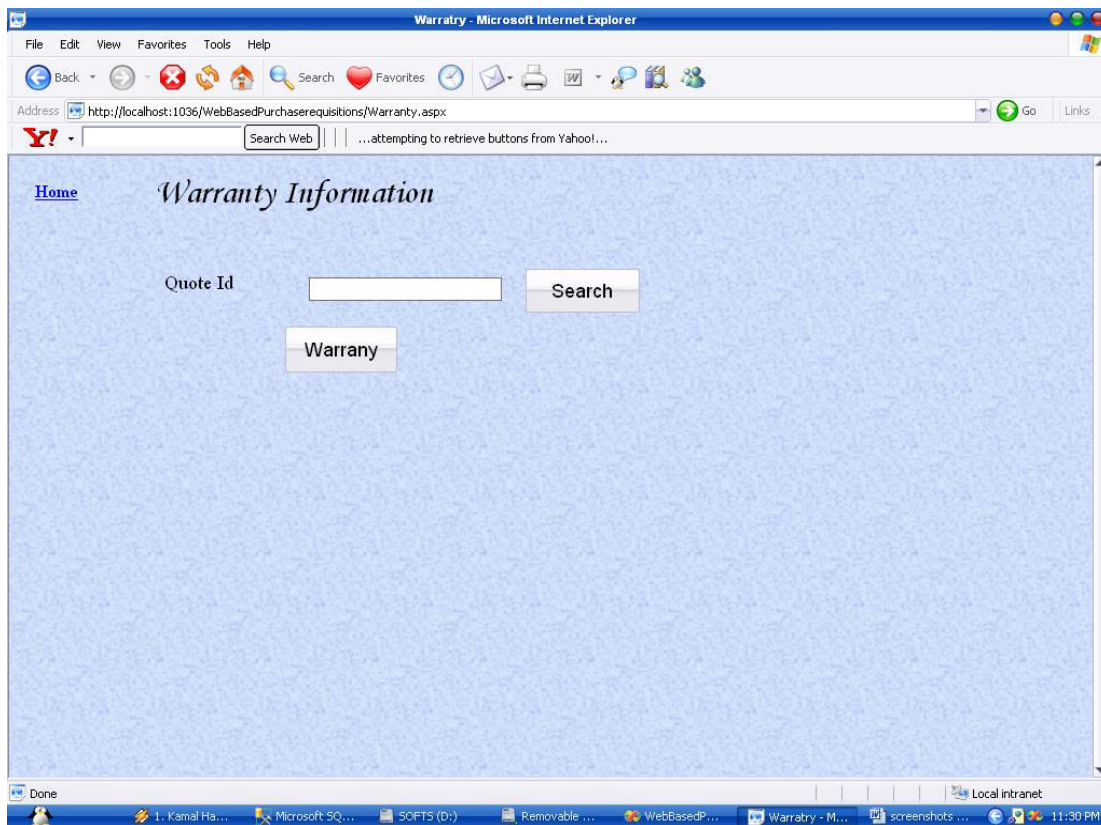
Warratry - Microsoft Internet Explorer

File Edit View Favorites Tools Help

Back Search Favorites

Address http://localhost:1036/WebBasedPurchaserequisitions/Warranty.aspx Go Links

Y! Search Web ...attempting to retrieve buttons from Yahoo!...

Home

Warranty Information

Quote Id

Search

Warrany

Done

Local intranet

1. Kamal Ha... Microsoft SQ... SOFTS (D:) Removable ... WebBasedP... Warratry - M... screenshots ... 11:30 PM